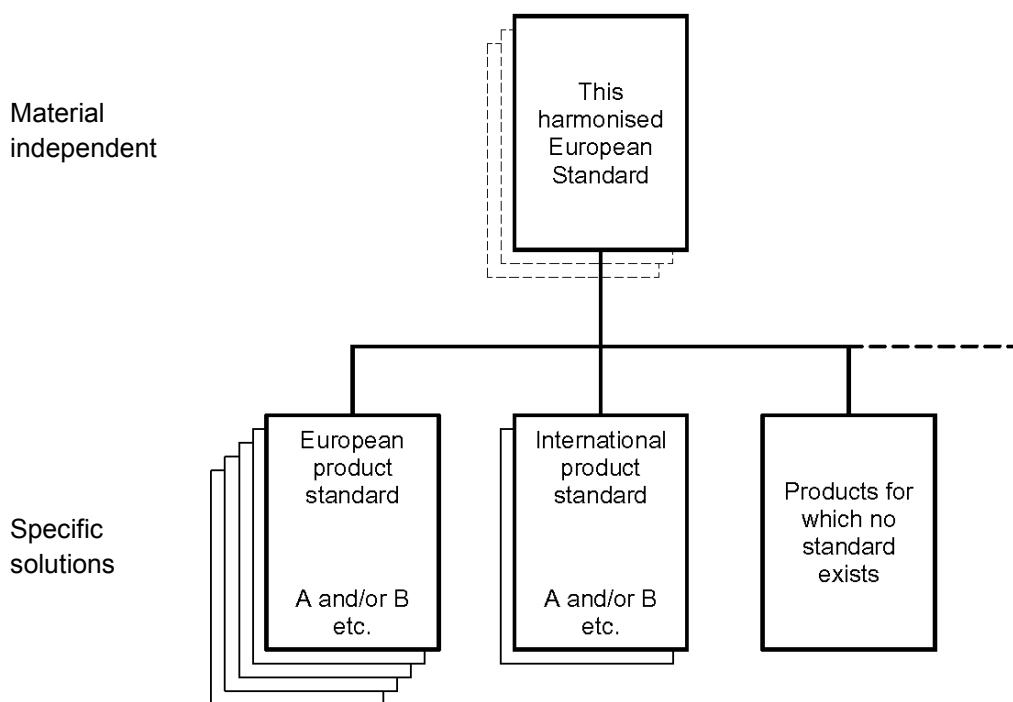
Material independent

This harmonised European Standard

Specific solutions

European product standard

A and/or B etc.

International product standard

A and/or B etc.

Products for which no standard exists